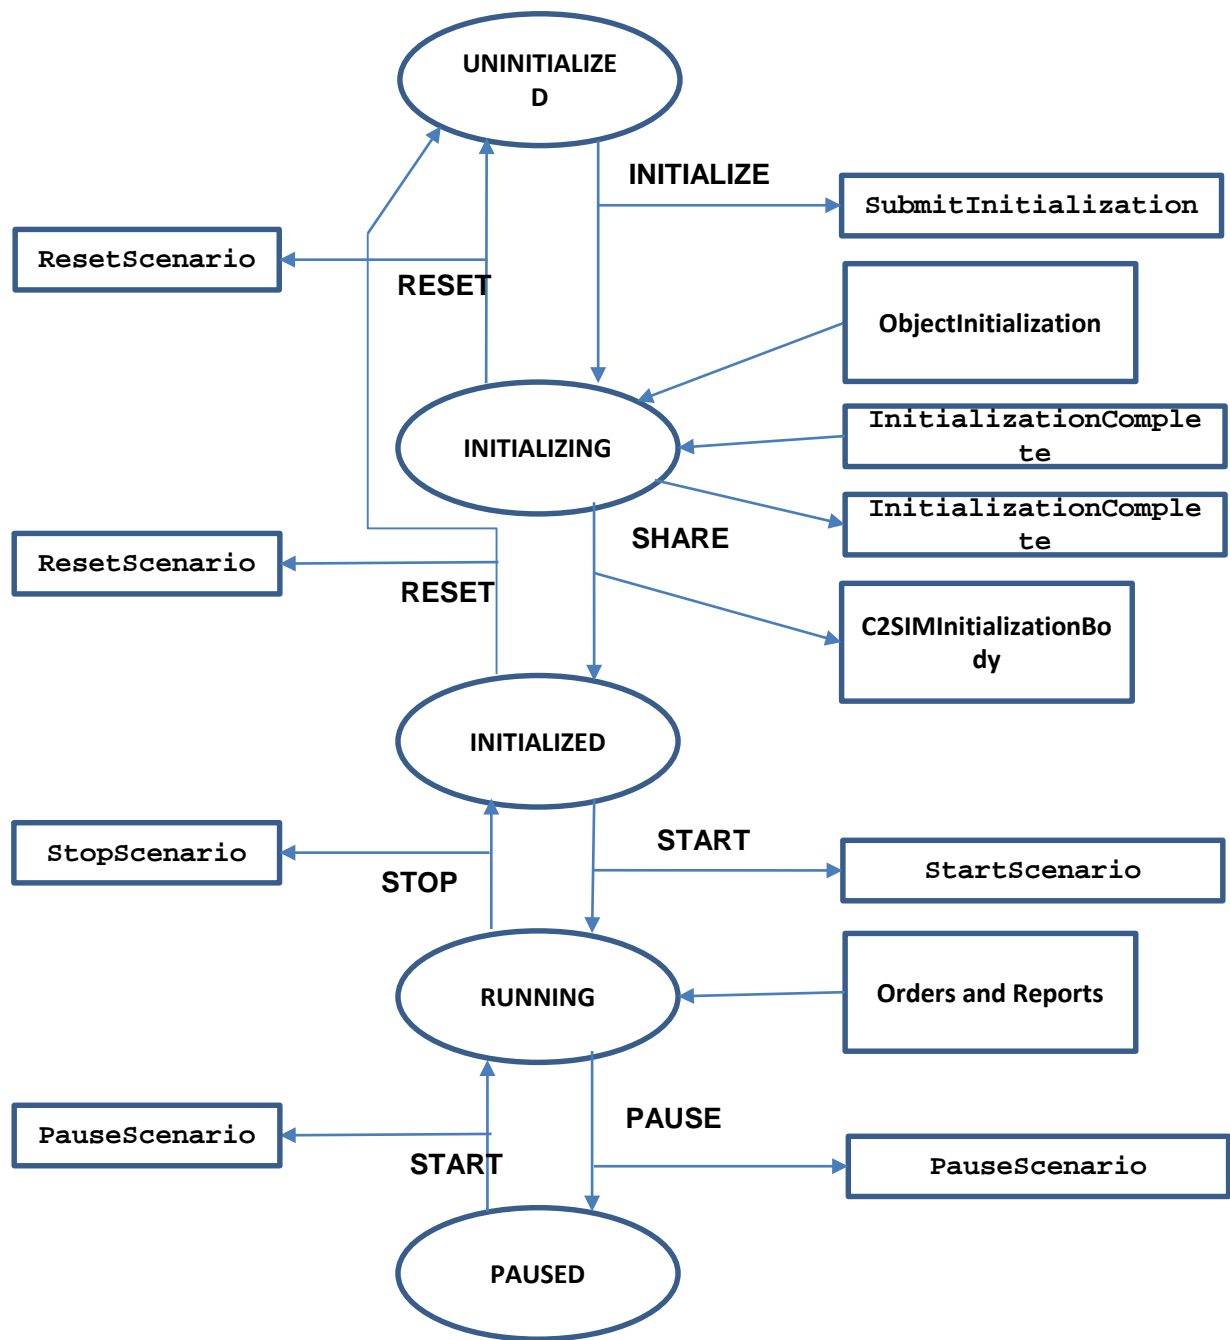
UNINITIALIZED

INITIALIZE

SubmitInitialization

ResetScenario

RESET

ObjectInitialization

INITIALIZING

InitializationComplete

InitializationComplete

SHARE

ResetScenario

RESET

C2SIMInitializationBody

INITIALIZED

START

StopScenario

STOP

StartScenario

RUNNING

Orders and Reports

PAUSE

PauseScenario

START

PauseScenario

PAUSED